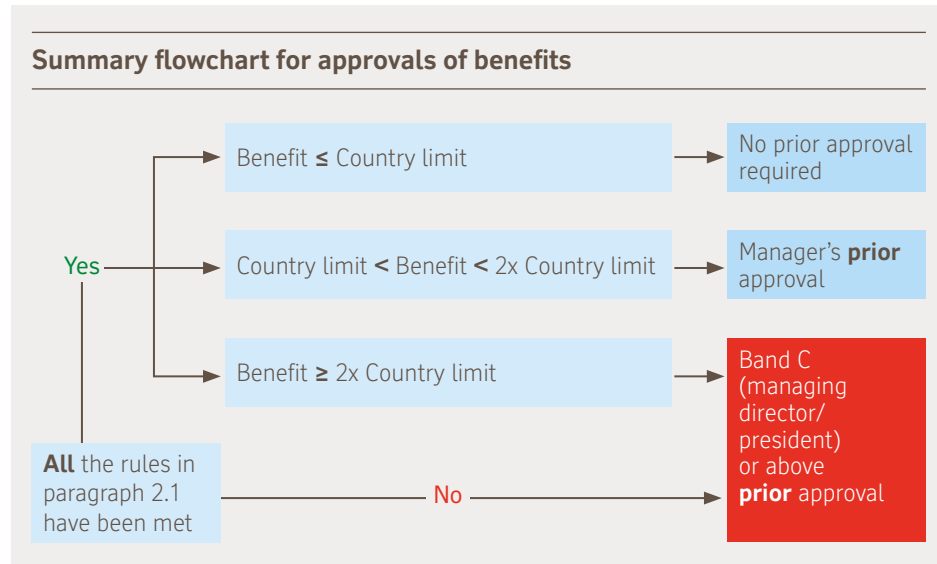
Summary flowchart for approvals of benefits

Benefit ≤ Country limit

No prior approval required

Yes

Country limit < Benefit < 2x Country limit

Manager's **prior** approval

Benefit ≥ 2x Country limit

Band C (managing director/ president) or above **prior** approval

**All** the rules in paragraph 2.1 have been met

No